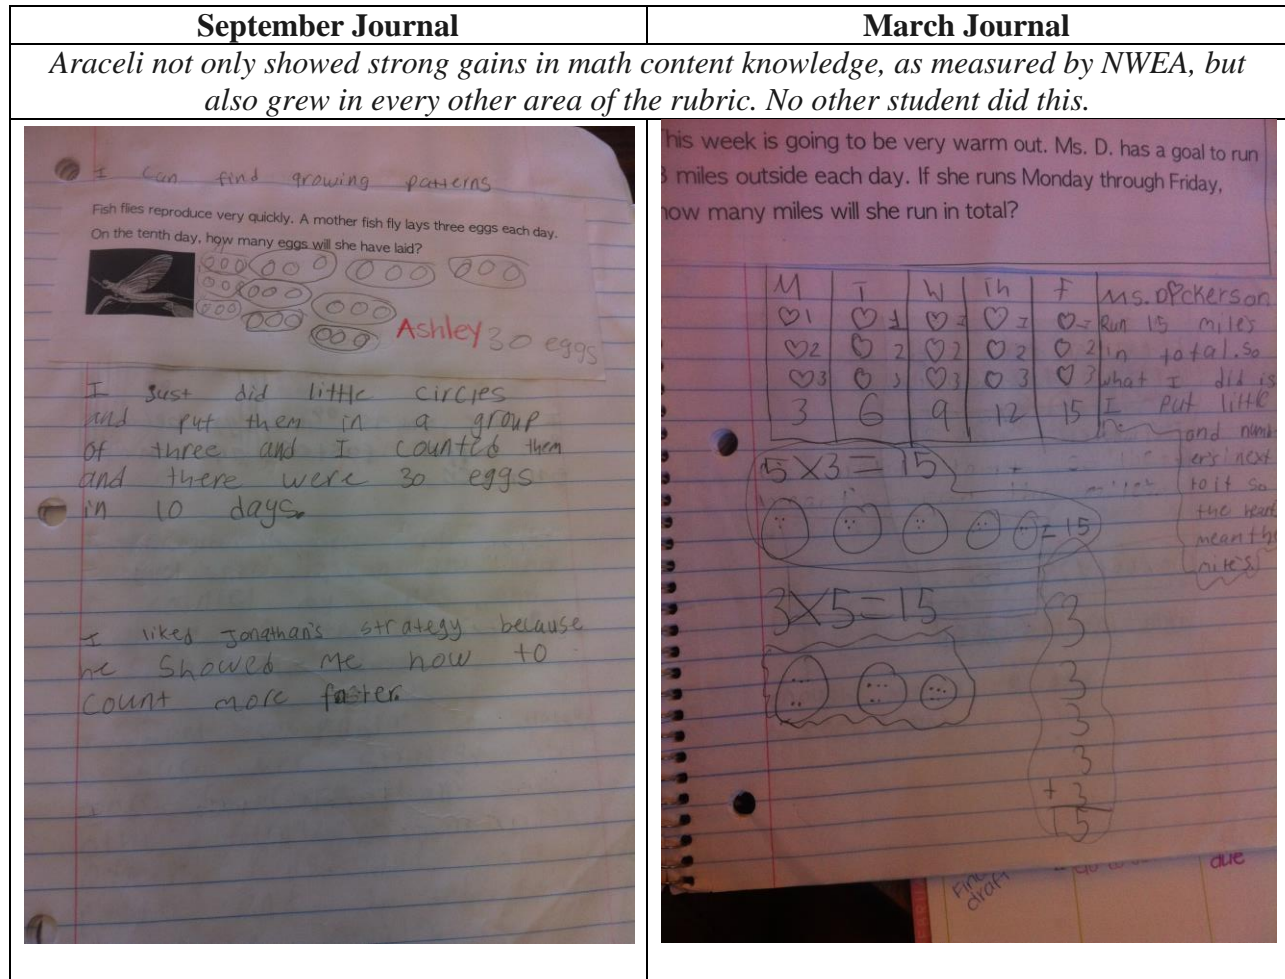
| September Journal | March Journal |
|---|---|
| *Araceli not only showed strong gains in math content knowledge, as measured by NWEA, but also grew in every other area of the rubric. No other student did this.* | |

I can find growing patterns

Fish flies reproduce very quickly. A mother fish fly lays three eggs each day. On the tenth day, how many eggs will she have laid?

Ashley 30 eggs

I just did little circles and put them in a group of three and I counted them and there were 30 eggs in 10 days.

I liked Jonathan's strategy because he Showed me how to count more faster.

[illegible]his week is going to be very warm out. Ms. D. has a goal to run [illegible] miles outside each day. If she runs Monday through Friday, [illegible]ow many miles will she run in total?

| M | T | W | Th | F |
|---|---|---|---|---|
| 1 | 1 | 1 | 1 | 1 |
| 2 | 2 | 2 | 2 | 2 |
| 3 | 3 | 3 | 3 | 3 |
| 3 | 6 | 9 | 12 | 15 |

Ms. Dickerson Run 15 miles in total. So what I did is I put little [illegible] and numbers next to it so the heart mean the miles.

$5\times3=15$

$=15$

$3\times5=15$

3
3
3
3
+ 3
15

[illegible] miles

Final draft

due